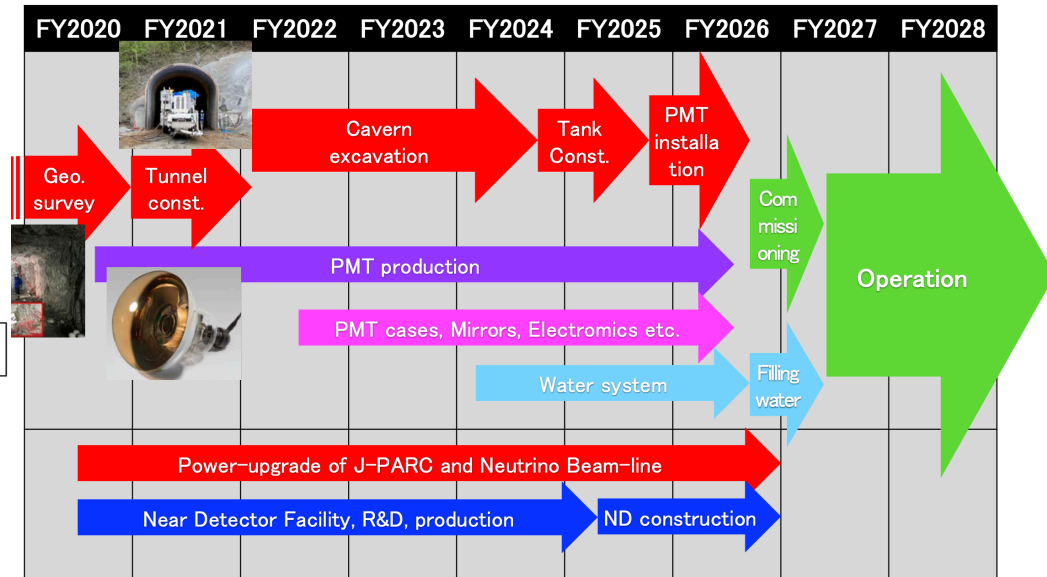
FY2020 FY2021 FY2022 FY2023 FY2024 FY2025 FY2026 FY2027 FY2028

Geo. survey

Tunnel const.

Cavern excavation

Tank Const.

PMT installa tion

Com missi oning

Operation

PMT production

PMT cases, Mirrors, Electromics etc.

Water system

Filling water

Power-upgrade of J-PARC and Neutrino Beam-line

Near Detector Facility, R&D, production

ND construction